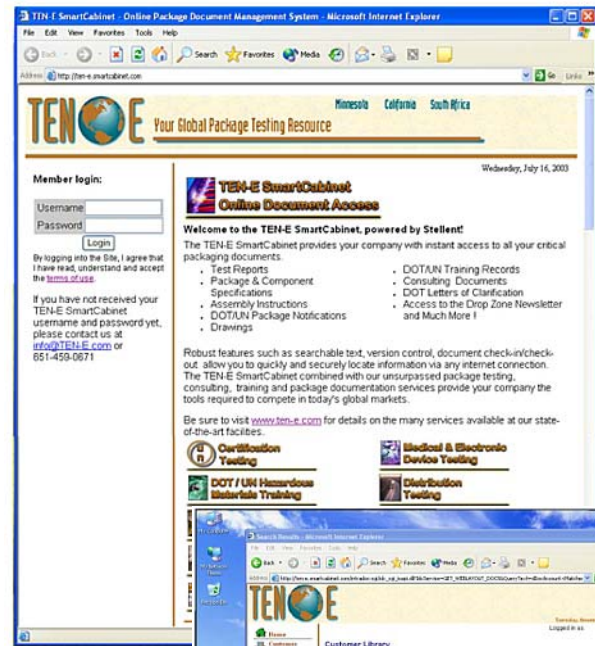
TEN-E SmartCabinet - Online Package Document Management System - Microsoft Internet Explorer

File Edit View Favorites Tools Help

Back Search Favorites Media

Address http://ten-e.smartcabinet.com

Go Links

TEN E

Minnesota California South Africa

Your Global Package Testing Resource

Wednesday, July 16, 2003

Member login:

Username

Password

Login

By logging into the Site, I agree that I have read, understand and accept the terms of use.

If you have not received your TEN-E SmartCabinet username and password yet, please contact us at info@TEN-E.com or 651-459-0671

TEN-E SmartCabinet Online Document Access

Welcome to the TEN-E SmartCabinet, powered by Stellent!

The TEN-E SmartCabinet provides your company with instant access to all your critical packaging documents.

- Test Reports
- Package & Component Specifications
- Assembly Instructions
- DOT/UN Package Notifications
- Drawings

- DOT/UN Training Records
- Consulting Documents
- DOT Letters of Clarification
- Access to the Drop Zone Newsletter and Much More !

Robust features such as searchable text, version control, document check-in/check-out allow you to quickly and securely locate information via any internet connection. The TEN-E SmartCabinet combined with our unsurpassed package testing, consulting, training and package documentation services provide your company the tools required to compete in today's global markets.

Be sure to visit www.ten-e.com for details on the many services available at our state-of-the-art facilities.

Certification Testing

Medical & Electronic Device Testing

DOT / UN Hazardous Materials Training

Distribution Testing

Search Results - Microsoft Internet Explorer

File Edit View Favorites Tools Help

Back Search Favorites Media

Address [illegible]

TEN E

Tuesday, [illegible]

Logged in as:

Home

Customer Library